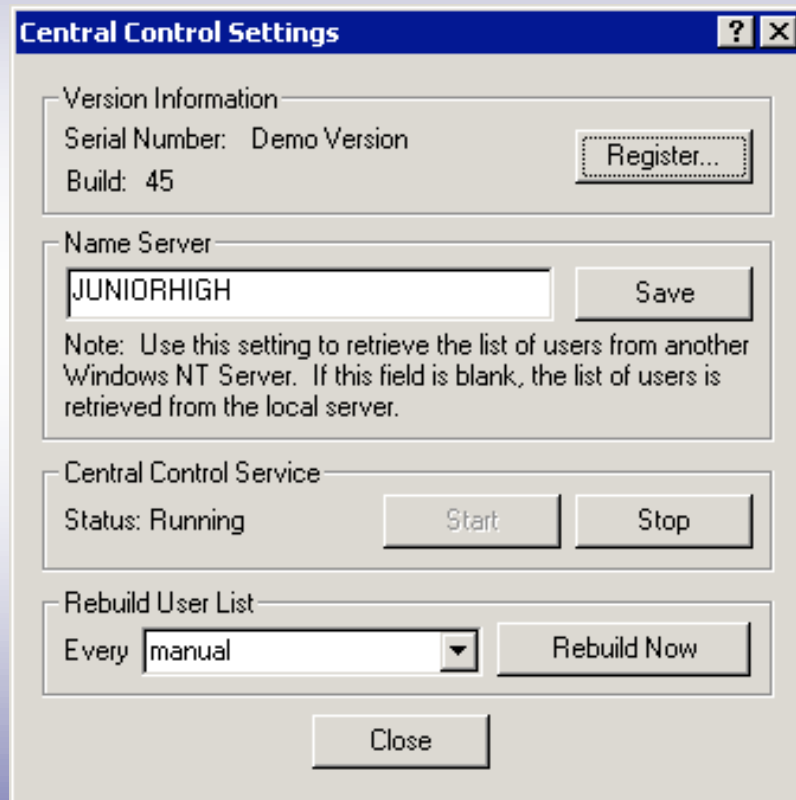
Central Control Settings

?

X

Version Information

Serial Number: Demo Version

Build: 45

Register...

Name Server

JUNIORHIGH

Save

Note: Use this setting to retrieve the list of users from another Windows NT Server. If this field is blank, the list of users is retrieved from the local server.

Central Control Service

Status: Running

Start

Stop

Rebuild User List

Every manual

Rebuild Now

Close